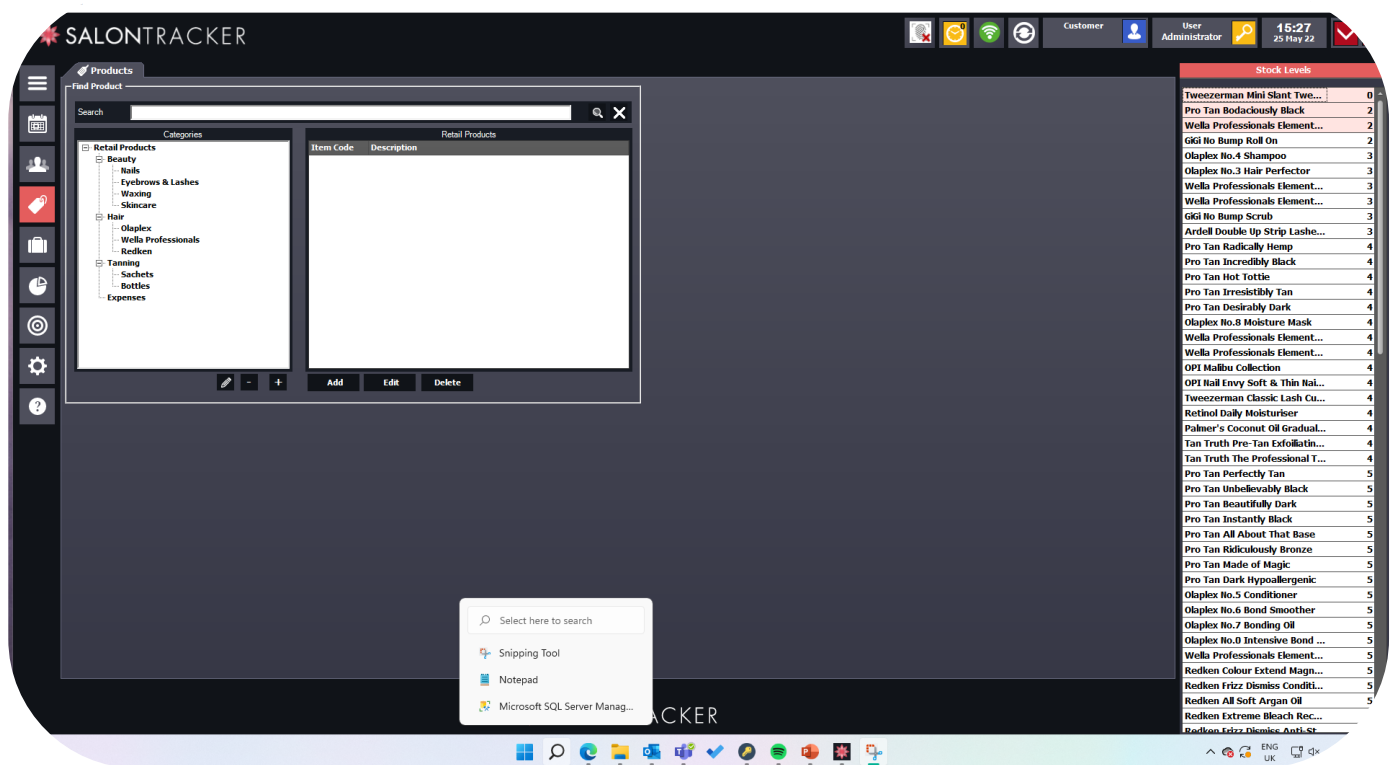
SALONTRACKER

0

Customer

User Administrator

15:27 25 May 22

Products

Find Product

Search

Categories

Retail Products
Beauty
Nails
Eyebrows & Lashes
Waxing
Skincare
Hair
Olaplex
Wella Professionals
Redken
Tanning
Sachets
Bottles
Expenses

Retail Products

| Item Code | Description |
|---|---|

- +

Add Edit Delete

Stock Levels

| | |
|---|---|
| Tweezerman Mini Slant Twe... | 0 |
| Pro Tan Bodaciously Black | 2 |
| Wella Professionals Element... | 2 |
| GiGi No Bump Roll On | 2 |
| Olaplex No.4 Shampoo | 3 |
| Olaplex No.3 Hair Perfector | 3 |
| Wella Professionals Element... | 3 |
| Wella Professionals Element... | 3 |
| GiGi No Bump Scrub | 3 |
| Ardell Double Up Strip Lashe... | 3 |
| Pro Tan Radically Hemp | 4 |
| Pro Tan Incredibly Black | 4 |
| Pro Tan Hot Tottie | 4 |
| Pro Tan Irresistibly Tan | 4 |
| Pro Tan Desirably Dark | 4 |
| Olaplex No.8 Moisture Mask | 4 |
| Wella Professionals Element... | 4 |
| Wella Professionals Element... | 4 |
| OPI Malibu Collection | 4 |
| OPI Nail Envy Soft & Thin Nai... | 4 |
| Tweezerman Classic Lash Cu... | 4 |
| Retinol Daily Moisturiser | 4 |
| Palmer's Coconut Oil Gradual... | 4 |
| Tan Truth Pre-Tan Exfoliatin... | 4 |
| Tan Truth The Professional T... | 4 |
| Pro Tan Perfectly Tan | 5 |
| Pro Tan Unbelievably Black | 5 |
| Pro Tan Beautifully Dark | 5 |
| Pro Tan Instantly Black | 5 |
| Pro Tan All About That Base | 5 |
| Pro Tan Ridiculously Bronze | 5 |
| Pro Tan Made of Magic | 5 |
| Pro Tan Dark Hypoallergenic | 5 |
| Olaplex No.5 Conditioner | 5 |
| Olaplex No.6 Bond Smoother | 5 |
| Olaplex No.7 Bonding Oil | 5 |
| Olaplex No.0 Intensive Bond ... | 5 |
| Wella Professionals Element... | 5 |
| Redken Colour Extend Magn... | 5 |
| Redken Frizz Dismiss Conditi... | 5 |
| Redken All Soft Argan Oil | 5 |
| Redken Extreme Bleach Rec... | |

Select here to search
Snipping Tool
Notepad
Microsoft SQL Server Manag...

ACKER

ENG UK